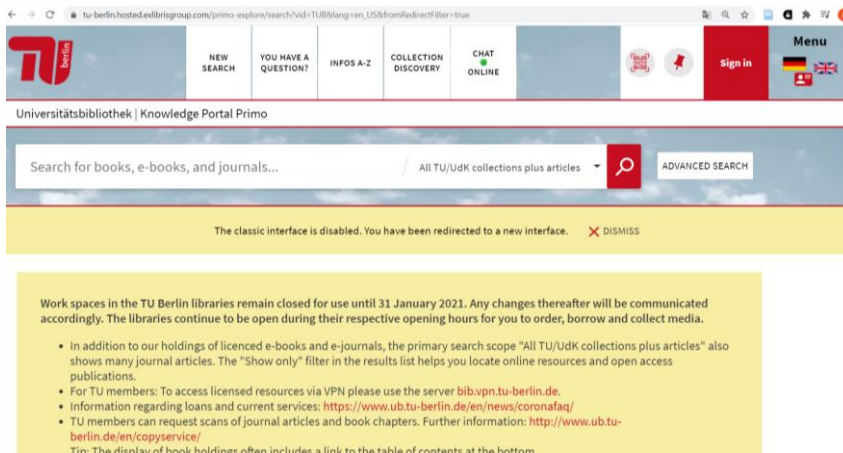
tu-berlin.hosted.exlibrisgroup.com/primo-explore/search?vid=TUB&lang=en_US&fromRedirectFilter=true

TU berlin

NEW SEARCH | YOU HAVE A QUESTION? | INFOS A-Z | COLLECTION DISCOVERY | CHAT ONLINE

Sign in

Menu

Universitätsbibliothek | Knowledge Portal Primo

Search for books, e-books, and journals...

All TU/UdK collections plus articles

ADVANCED SEARCH

The classic interface is disabled. You have been redirected to a new interface.

DISMISS

Work spaces in the TU Berlin libraries remain closed for use until 31 January 2021. Any changes thereafter will be communicated accordingly. The libraries continue to be open during their respective opening hours for you to order, borrow and collect media.

• In addition to our holdings of licenced e-books and e-journals, the primary search scope "All TU/UdK collections plus articles" also shows many journal articles. The "Show only" filter in the results list helps you locate online resources and open access publications.
• For TU members: To access licensed resources via VPN please use the server bib.vpn.tu-berlin.de.
• Information regarding loans and current services: https://www.ub.tu-berlin.de/en/news/coronafaq/
• TU members can request scans of journal articles and book chapters. Further information: http://www.ub.tu-berlin.de/en/copyservice/

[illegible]